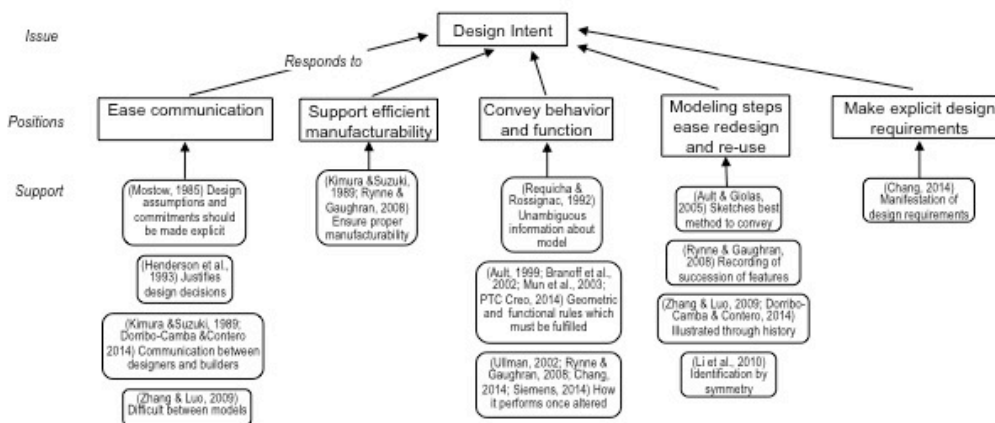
Issue

Design Intent

Responds to

Positions

Ease communication

Support efficient manufacturability

Convey behavior and function

Modeling steps ease redesign and re-use

Make explicit design requirements

Support

(Mostow, 1985) Design assumptions and commitments should be made explicit

(Henderson et al., 1993) Justifies design decisions

(Kimura &Suzuki, 1989; Dorribo-Camba &Contero 2014) Communication between designers and builders

(Zhang & Luo, 2009) Difficult between models

(Kimura &Suzuki, 1989; Rynne & Gaughran, 2008) Ensure proper manufacturability

(Requicha & Rossignac, 1992) Unambiguous information about model

(Ault, 1999; Branoff et al., 2002; Mun et al., 2003; PTC Creo, 2014) Geometric and functional rules which must be fulfilled

(Ullman, 2002; Rynne & Gaughran, 2008; Chang, 2014; Siemens, 2014) How it performs once altered

(Ault & Giolas, 2005) Sketches best method to convey

(Rynne & Gaughran, 2008) Recording of succession of features

(Zhang & Luo, 2009; Dorribo-Camba & Contero, 2014) Illustrated through history

(Li et al., 2010) Identification by symmetry

(Chang, 2014) Manifestation of design requirements